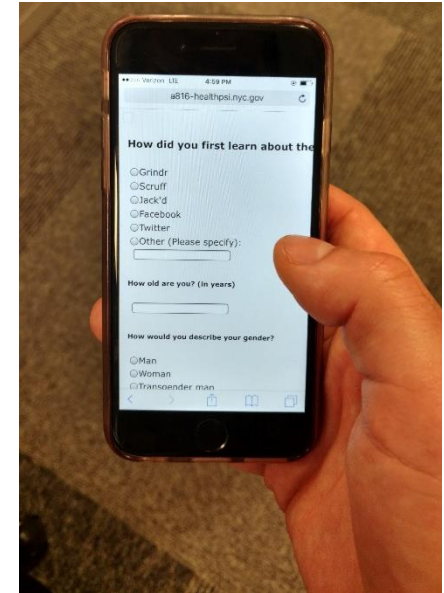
Verizon LTE 4:59 PM

a816-healthpsi.nyc.gov

How did you first learn about the

Grindr
Scruff
Jack'd
Facebook
Twitter
Other (Please specify):

How old are you? (in years)

How would you describe your gender?

Man
Woman
Transgender man